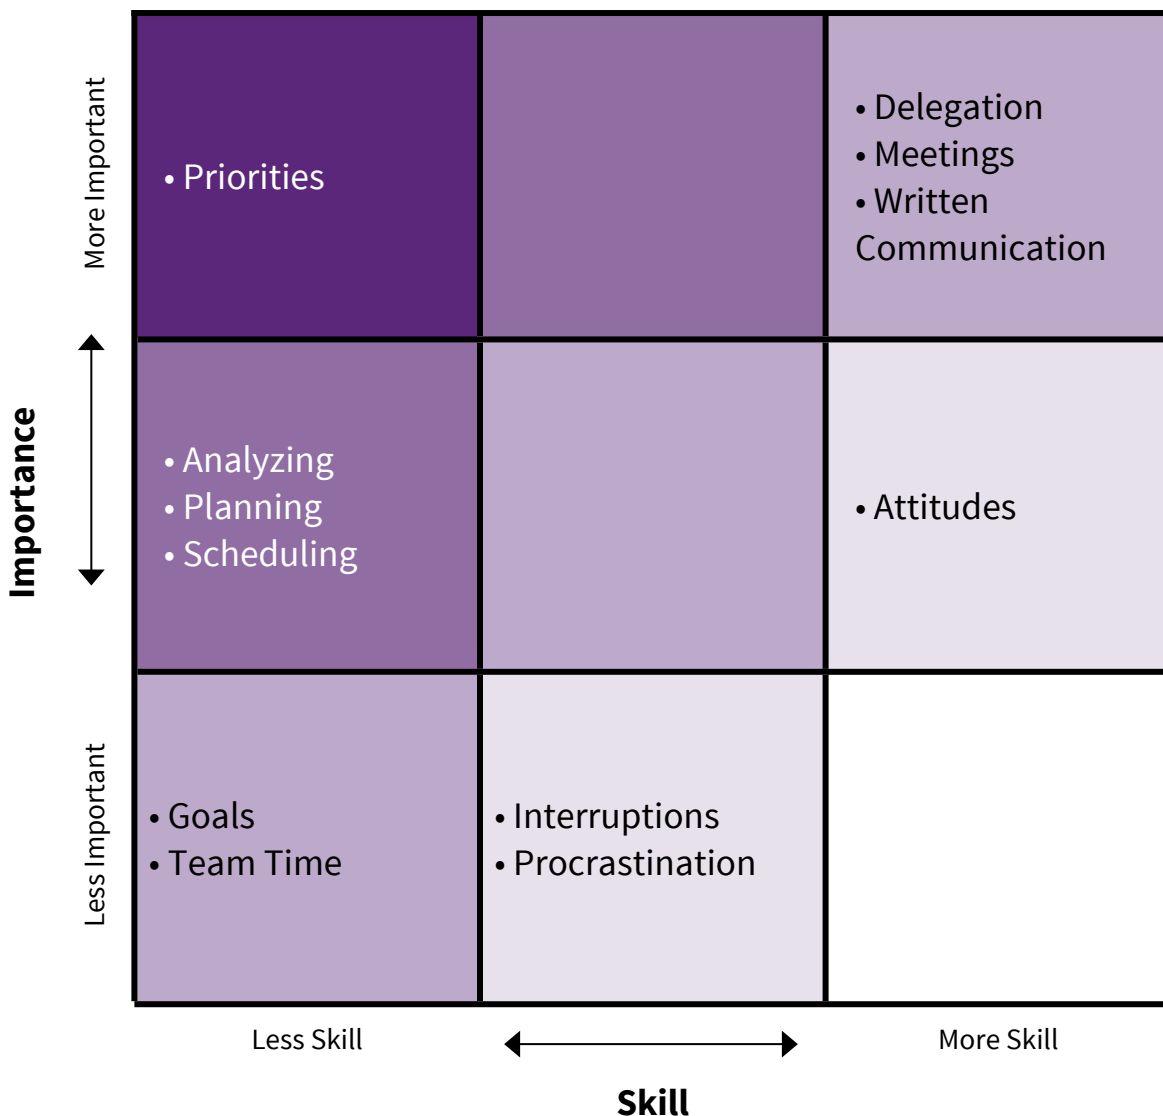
Importance

More Important

Less Important

| | | |
|---|---|---|
| • Priorities | | • Delegation<br>• Meetings<br>• Written Communication |
| • Analyzing<br>• Planning<br>• Scheduling | | • Attitudes |
| • Goals<br>• Team Time | • Interruptions<br>• Procrastination | |

Less Skill

More Skill

Skill